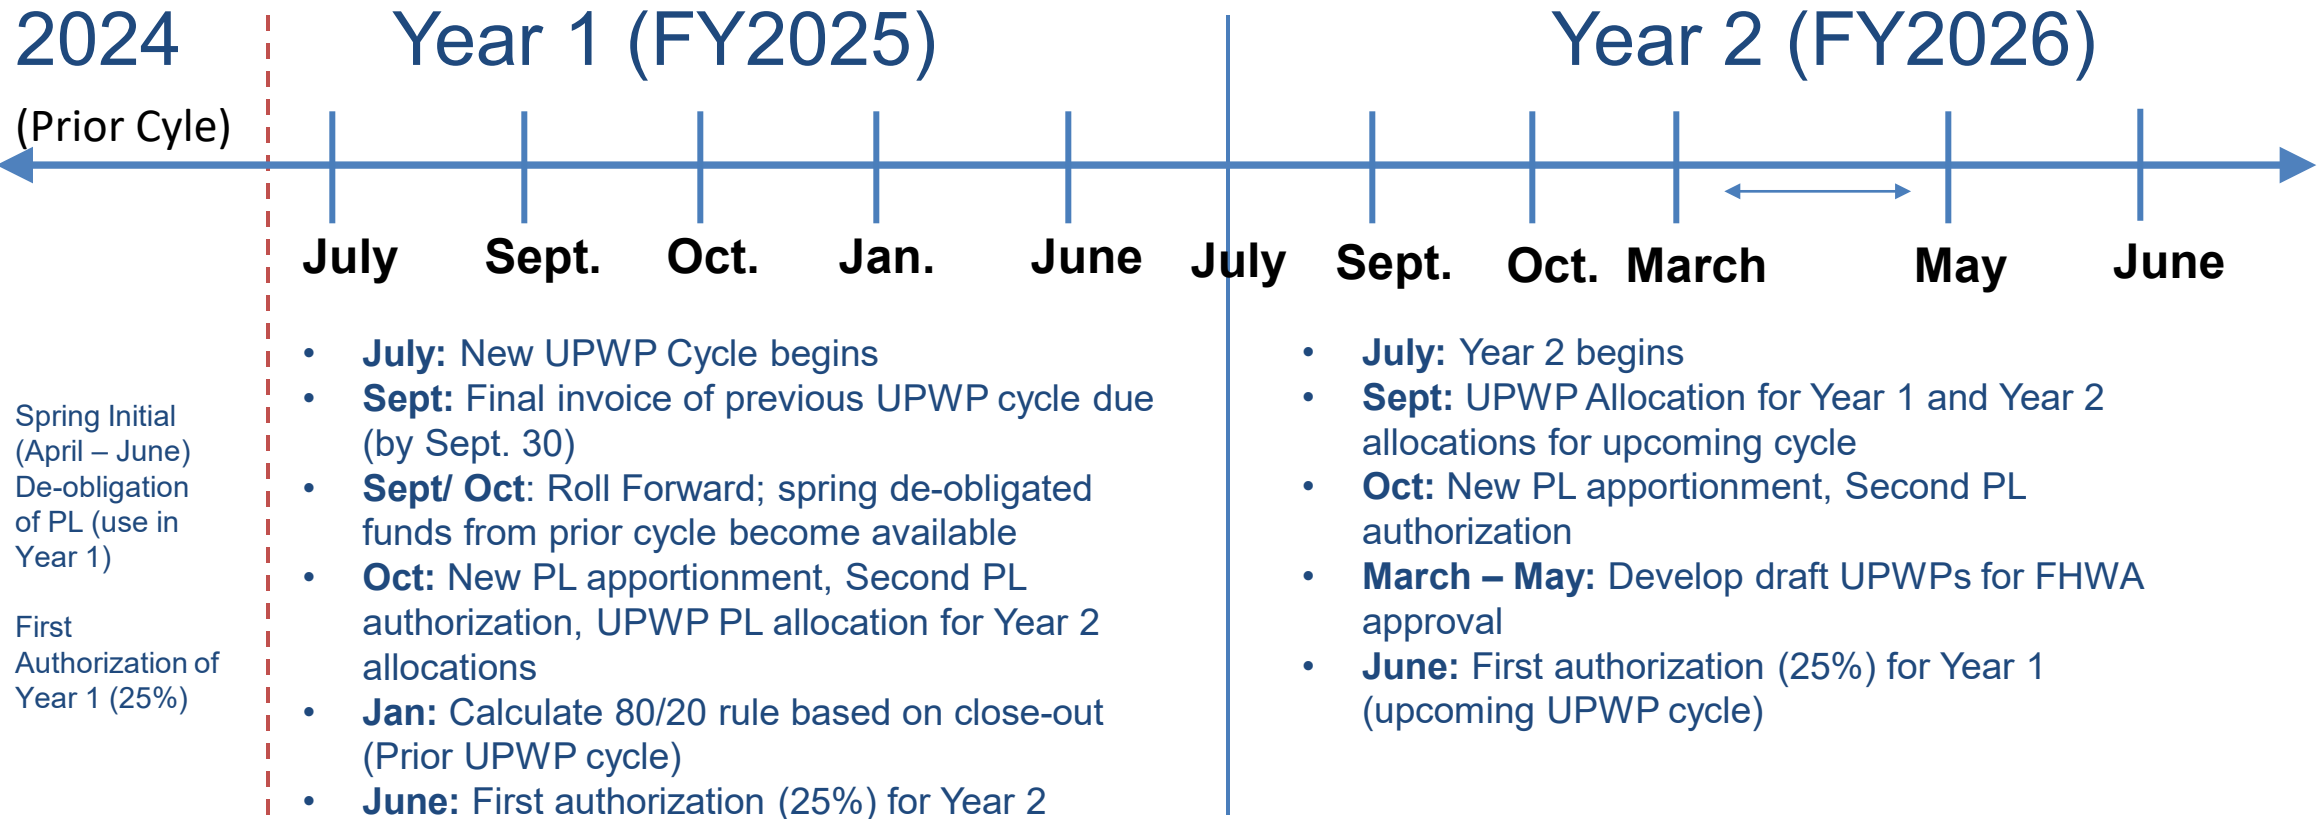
2024

(Prior Cyle)

Year 1 (FY2025)

Year 2 (FY2026)

July Sept. Oct. Jan. June July Sept. Oct. March May June

Spring Initial (April – June) De-obligation of PL (use in Year 1)

First Authorization of Year 1 (25%)

- **July:** New UPWP Cycle begins
- **Sept:** Final invoice of previous UPWP cycle due (by Sept. 30)
- **Sept/ Oct**: Roll Forward; spring de-obligated funds from prior cycle become available
- **Oct:** New PL apportionment, Second PL authorization, UPWP PL allocation for Year 2 allocations
- **Jan:** Calculate 80/20 rule based on close-out (Prior UPWP cycle)
- **June:** First authorization (25%) for Year 2

- **July:** Year 2 begins
- **Sept:** UPWP Allocation for Year 1 and Year 2 allocations for upcoming cycle
- **Oct:** New PL apportionment, Second PL authorization
- **March – May:** Develop draft UPWPs for FHWA approval
- **June:** First authorization (25%) for Year 1 (upcoming UPWP cycle)